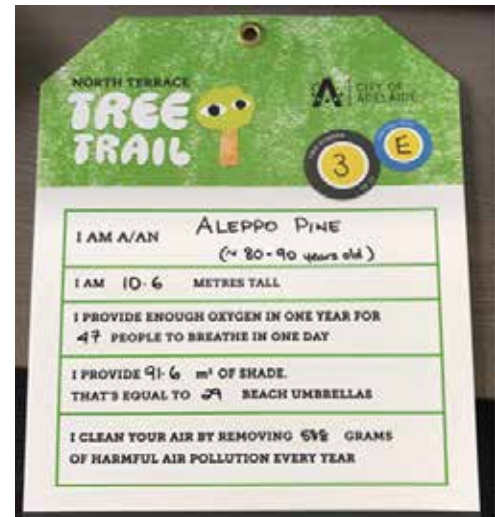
NORTH TERRACE
TREE TRAIL

CITY OF ADELAIDE

3
E

I AM A/AN ALEPPO PINE
(~ 80 - 90 years old)

I AM 10.6 METRES TALL

I PROVIDE ENOUGH OXYGEN IN ONE YEAR FOR 47 PEOPLE TO BREATHE IN ONE DAY

I PROVIDE 91.6 m² OF SHADE.
THAT'S EQUAL TO 29 BEACH UMBRELLAS

I CLEAN YOUR AIR BY REMOVING 598 GRAMS OF HARMFUL AIR POLLUTION EVERY YEAR